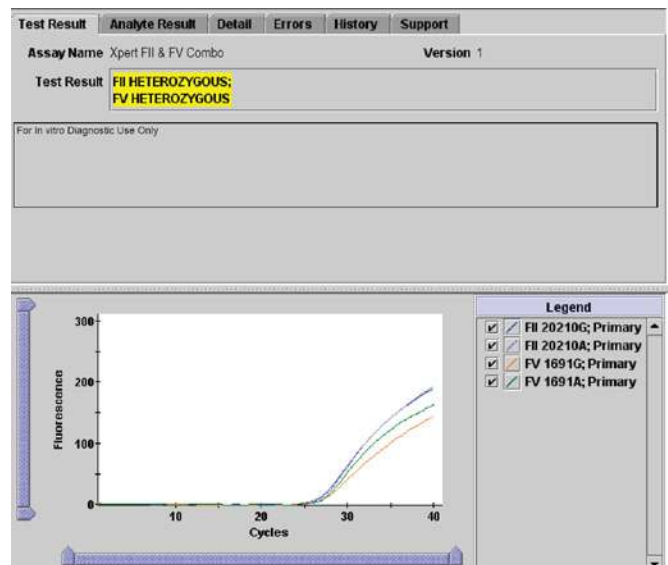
Test Result | Analyte Result | Detail | Errors | History | Support

Assay Name Xpert FII & FV Combo

Version 1

Test Result FII HETEROZYGOUS;
FV HETEROZYGOUS

For In vitro Diagnostic Use Only

300
200
100
0
Fluorescence
10
20
30
40
Cycles

Legend
FII 20210G; Primary
FII 20210A; Primary
FV 1691G; Primary
FV 1691A; Primary